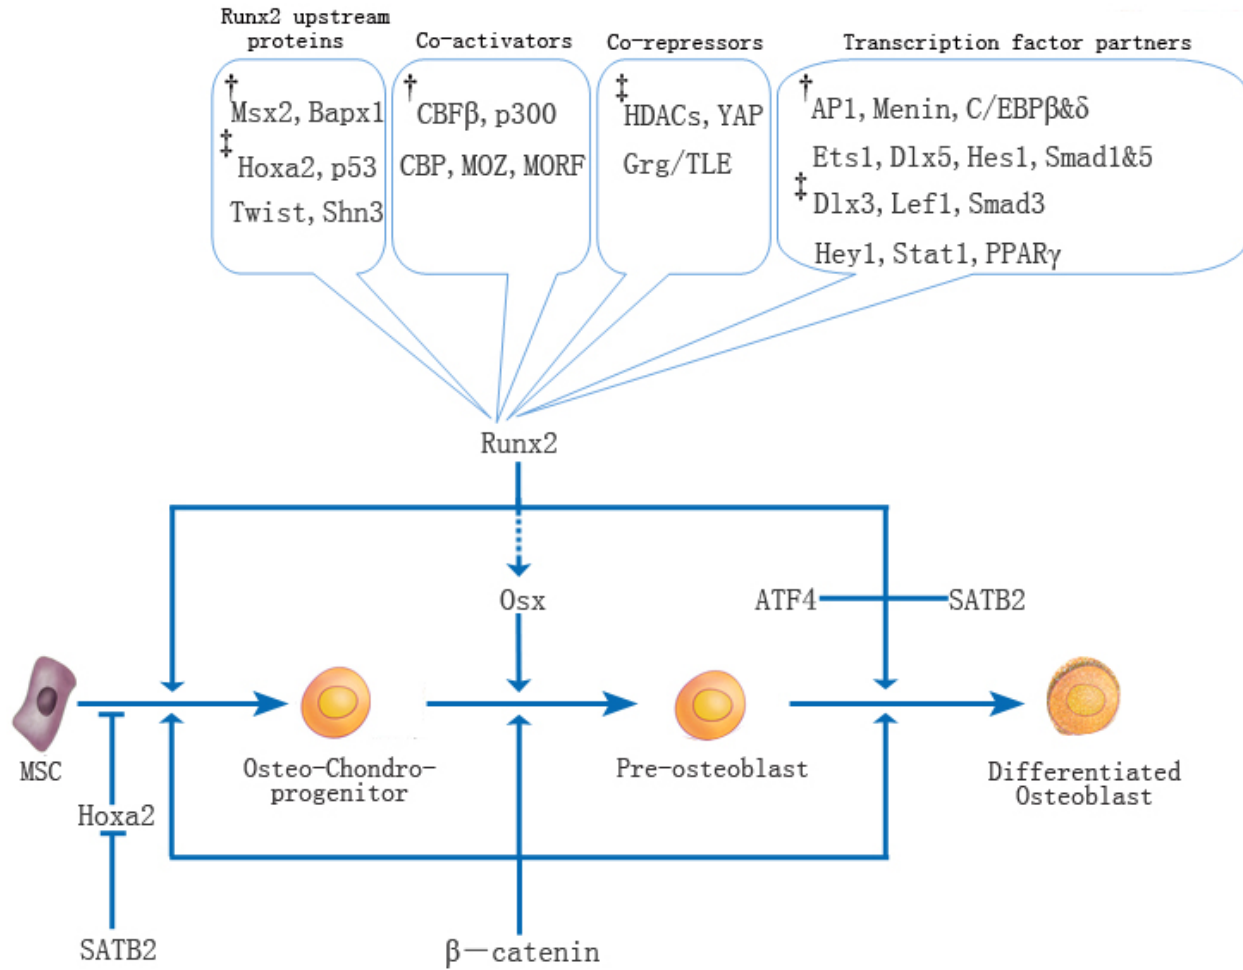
Runx2 upstream proteins

† Msx2, Bapx1
‡ Hoxa2, p53
Twist, Shn3

Co-activators

† CBFβ, p300
CBP, MOZ, MORF

Co-repressors

‡ HDACs, YAP
Grg/TLE

Transcription factor partners

† AP1, Menin, C/EBPβ&δ
Ets1, Dlx5, Hes1, Smad1&5
‡ Dlx3, Lef1, Smad3
Hey1, Stat1, PPARγ

Runx2

Osx

ATF4

SATB2

MSC

Osteo-Chondro-progenitor

Pre-osteoblast

Differentiated Osteoblast

Hoxa2

SATB2

β—catenin